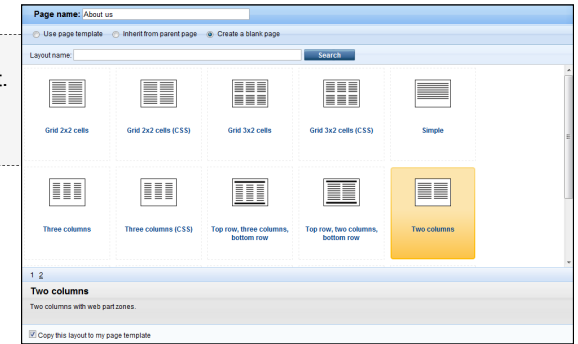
Page name: About us

Use page template Inherit from parent page Create a blank page

Layout name: Search

Grid 2x2 cells
Grid 2x2 cells (CSS)
Grid 3x2 cells
Grid 3x2 cells (CSS)
Simple

Three columns
Three columns (CSS)
Top row, three columns, bottom row
Top row, two columns, bottom row
Two columns

1 2

Two columns

Two columns with web part zones.

Copy this layout to my page template